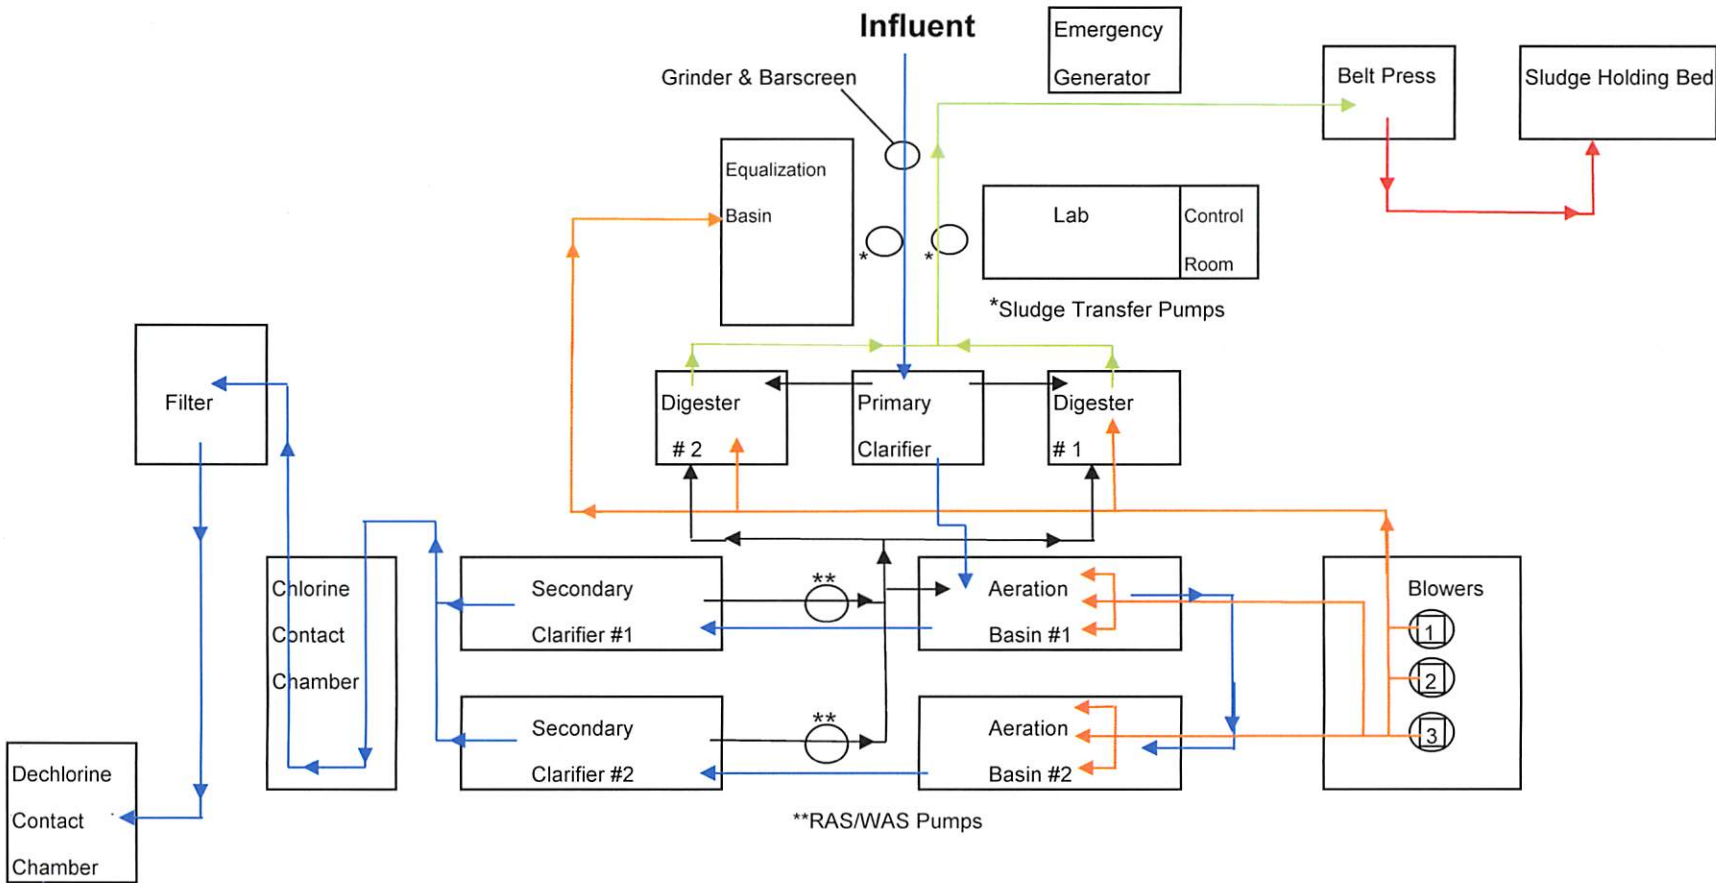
Influent

Emergency Generator

Belt Press

Sludge Holding Bed

Grinder & Barscreen

Equalization Basin

Lab

Control Room

*

*

*Sludge Transfer Pumps

Filter

Digester # 2

Primary Clarifier

Digester # 1

Chlorine Contact Chamber

Secondary Clarifier #1

**

Aeration Basin #1

Blowers

1

2

3

Secondary Clarifier #2

**

Aeration Basin #2

Dechlorine Contact Chamber

**RAS/WAS Pumps